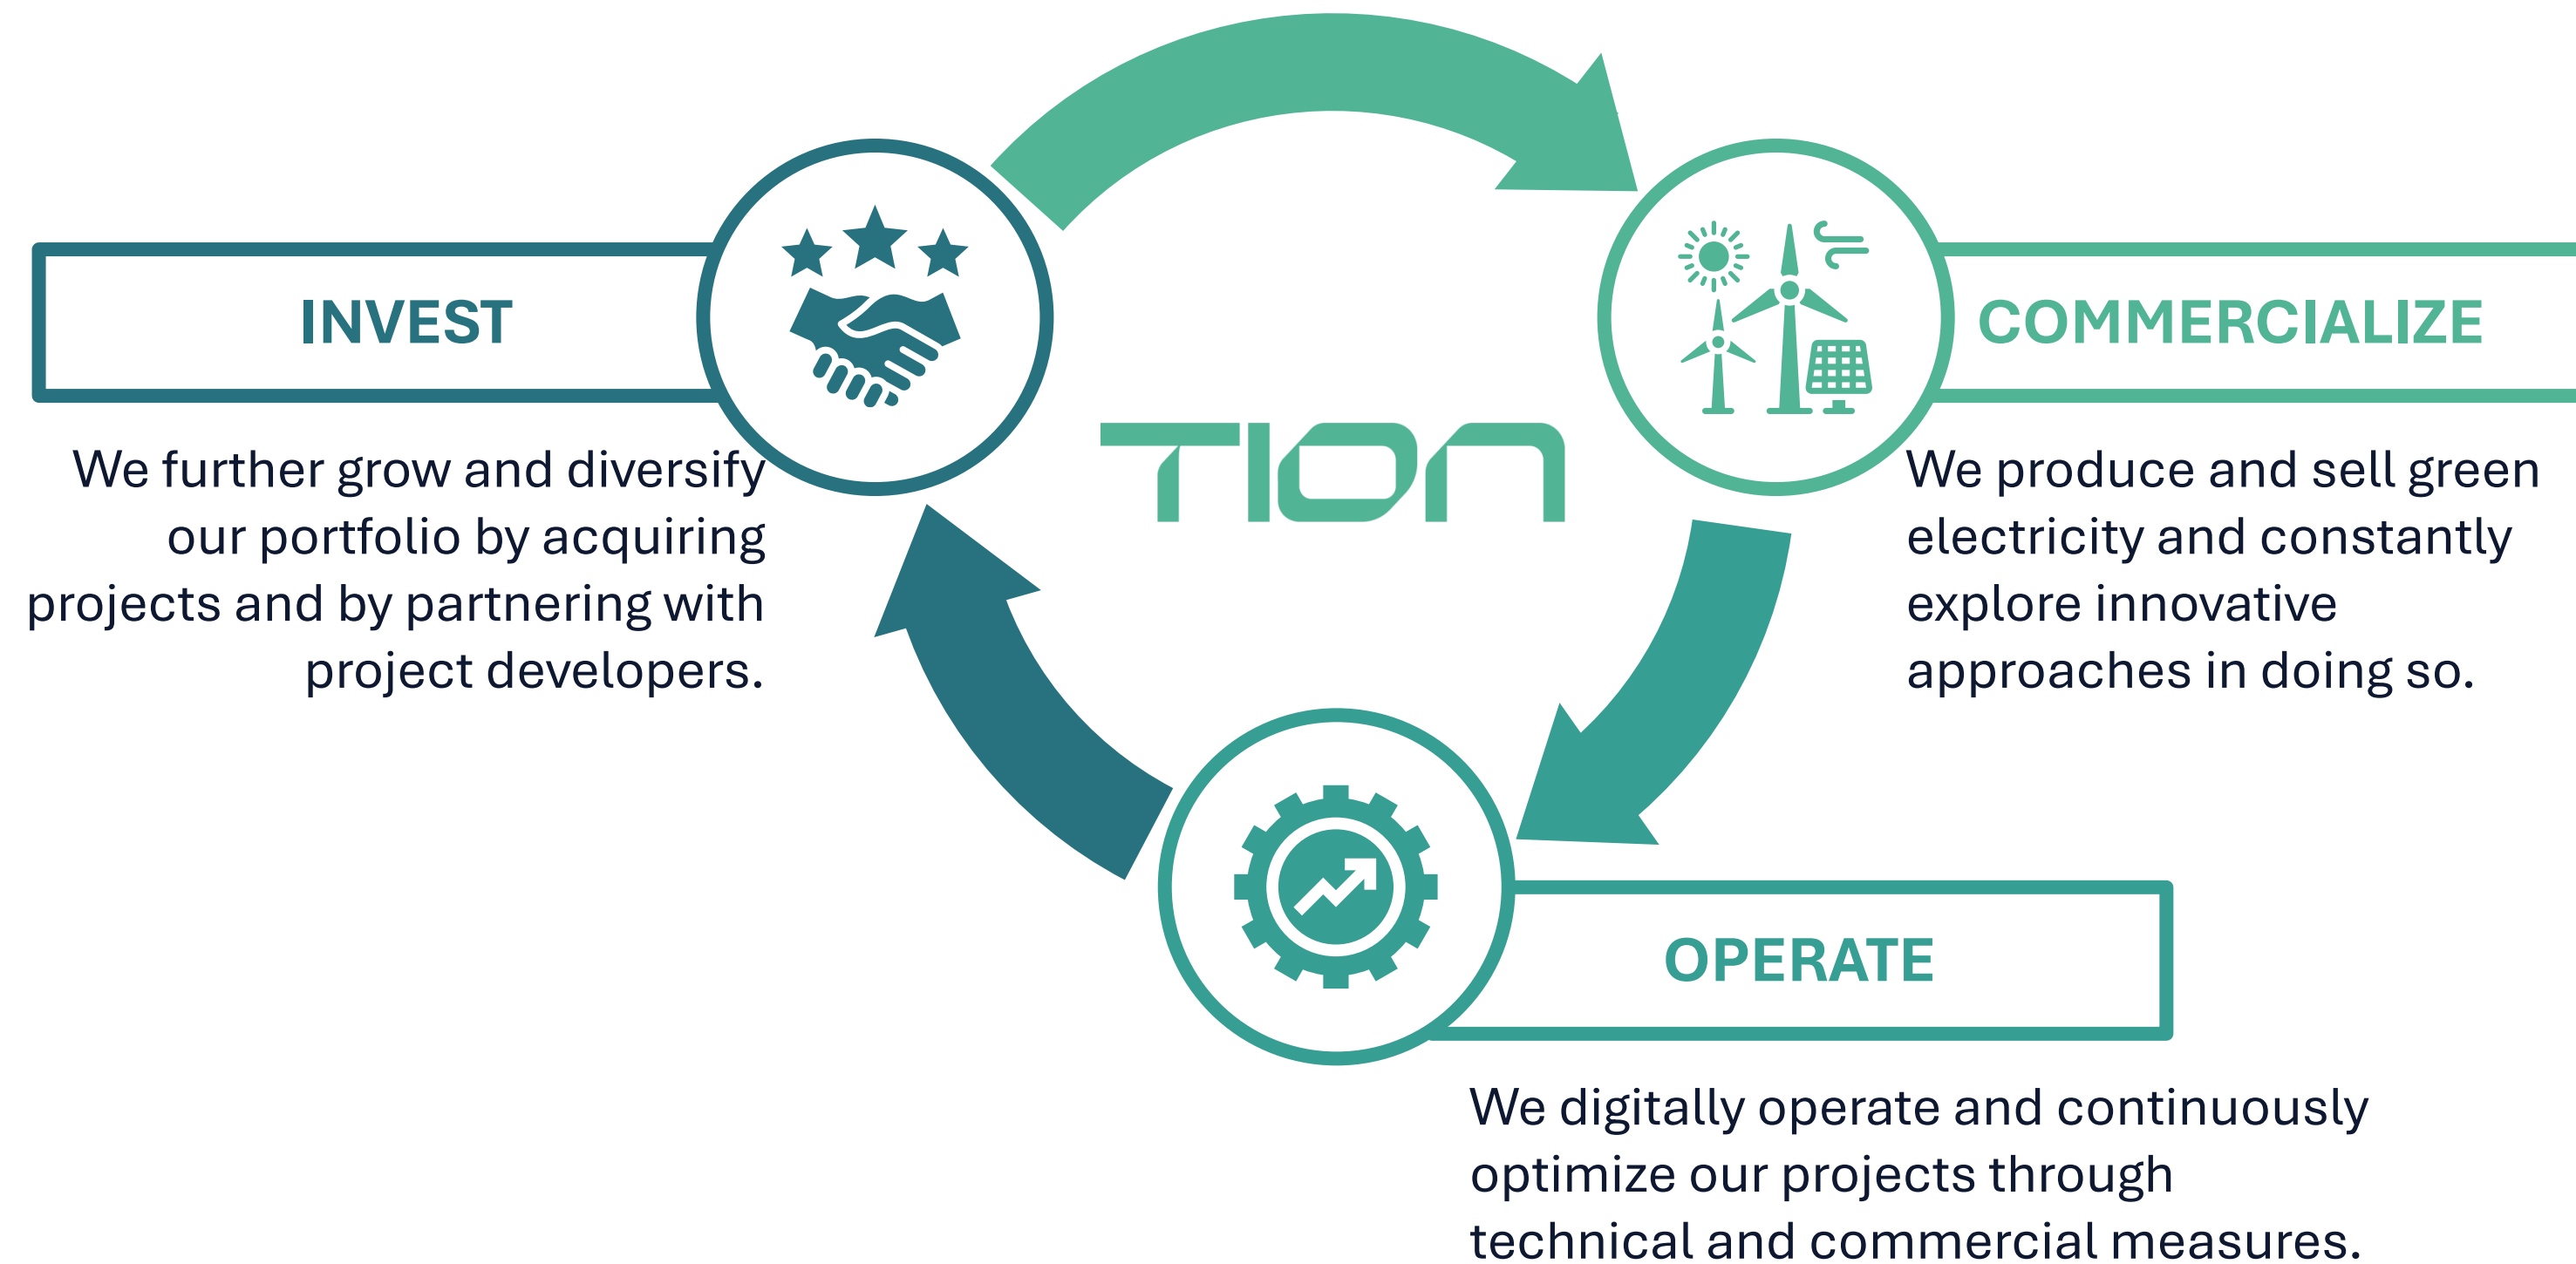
INVEST

We further grow and diversify our portfolio by acquiring projects and by partnering with project developers.

TION

COMMERCIALIZE

We produce and sell green electricity and constantly explore innovative approaches in doing so.

OPERATE

We digitally operate and continuously optimize our projects through technical and commercial measures.